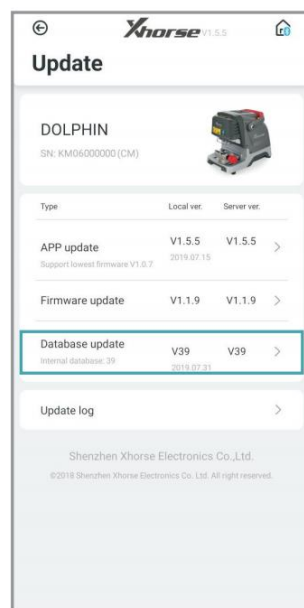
Xhorse V1.5.5

Update

DOLPHIN
SN: KM06000000(CM)

| Type | Local ver. | Server ver. |
|---|---|---|
| APP update<br>Support lowest firmware V1.0.7 | V1.5.5<br>2019.07.15 | V1.5.5 |
| Firmware update | V1.1.9 | V1.1.9 |
| Database update<br>Internal database: 39 | V39<br>2019.07.31 | V39 |

Update log

Shenzhen Xhorse Electronics Co.,Ltd.
©2018 Shenzhen Xhorse Electronics Co. Ltd. All right reserved.